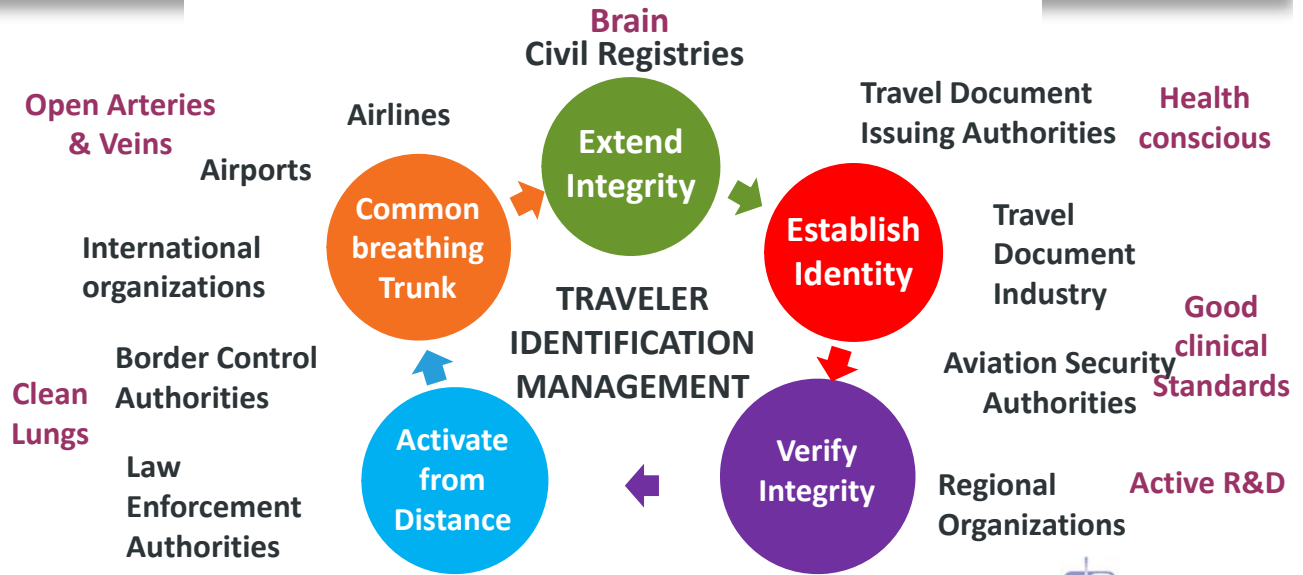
Brain
Civil Registries

Open Arteries & Veins

Airlines

Extend Integrity

Travel Document Issuing Authorities

Health conscious

Airports

Common breathing Trunk

Establish Identity

Travel Document Industry

International organizations

TRAVELER IDENTIFICATION MANAGEMENT

Good clinical Standards

Border Control Authorities

Aviation Security Authorities

Clean Lungs

Activate from Distance

Verify Integrity

Law Enforcement Authorities

Regional Organizations

Active R&D